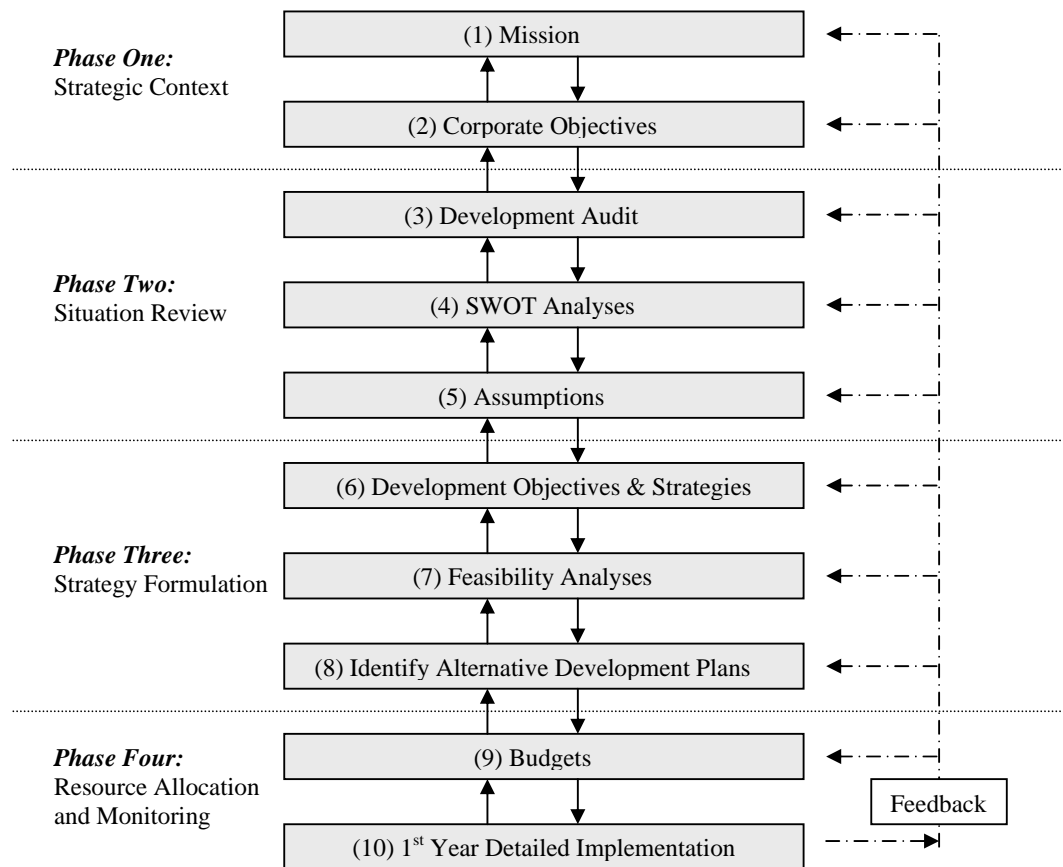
*Phase One:*
Strategic Context

(1) Mission

(2) Corporate Objectives

*Phase Two:*
Situation Review

(3) Development Audit

(4) SWOT Analyses

(5) Assumptions

*Phase Three:*
Strategy Formulation

(6) Development Objectives & Strategies

(7) Feasibility Analyses

(8) Identify Alternative Development Plans

*Phase Four:*
Resource Allocation and Monitoring

(9) Budgets

(10) $1^{st}$ Year Detailed Implementation

Feedback